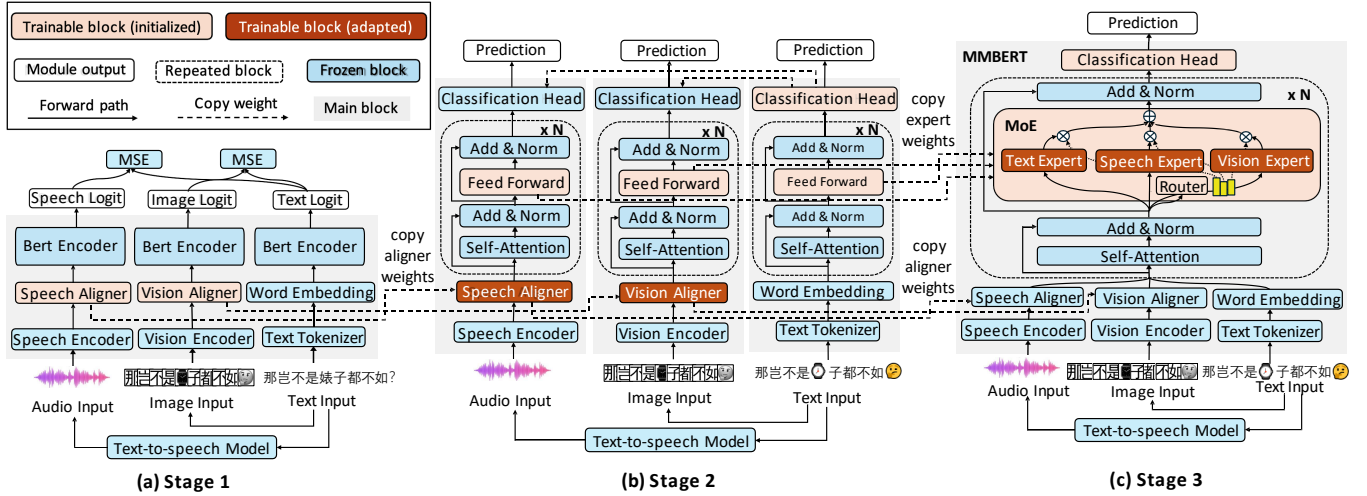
Trainable block (initialized)
Trainable block (adapted)
Module output
Repeated block
Frozen block
Forward path
Copy weight
Main block

MSE
MSE
Speech Logit
Image Logit
Text Logit
Bert Encoder
Bert Encoder
Bert Encoder
Speech Aligner
Vision Aligner
Word Embedding
Speech Encoder
Vision Encoder
Text Tokenizer
那岂不是婊子都不如?
Audio Input
Image Input
Text Input
Text-to-speech Model
(a) Stage 1

copy aligner weights

Prediction
Prediction
Prediction
Classification Head
Classification Head
Classification Head
x N
x N
x N
Add & Norm
Add & Norm
Add & Norm
Feed Forward
Feed Forward
Feed Forward
Add & Norm
Add & Norm
Add & Norm
Self-Attention
Self-Attention
Self-Attention
Speech Aligner
Vision Aligner
Word Embedding
Speech Encoder
Vision Encoder
Text Tokenizer
那岂不是 子都不如
Audio Input
Image Input
Text Input
Text-to-speech Model
(b) Stage 2

copy expert weights
copy aligner weights

Prediction
MMBERT
Classification Head
Add & Norm
x N
MoE
Text Expert
Speech Expert
Vision Expert
Router
Add & Norm
Self-Attention
Speech Aligner
Vision Aligner
Word Embedding
Speech Encoder
Vision Encoder
Text Tokenizer
那岂不是 子都不如
Audio Input
Image Input
Text Input
Text-to-speech Model
(c) Stage 3